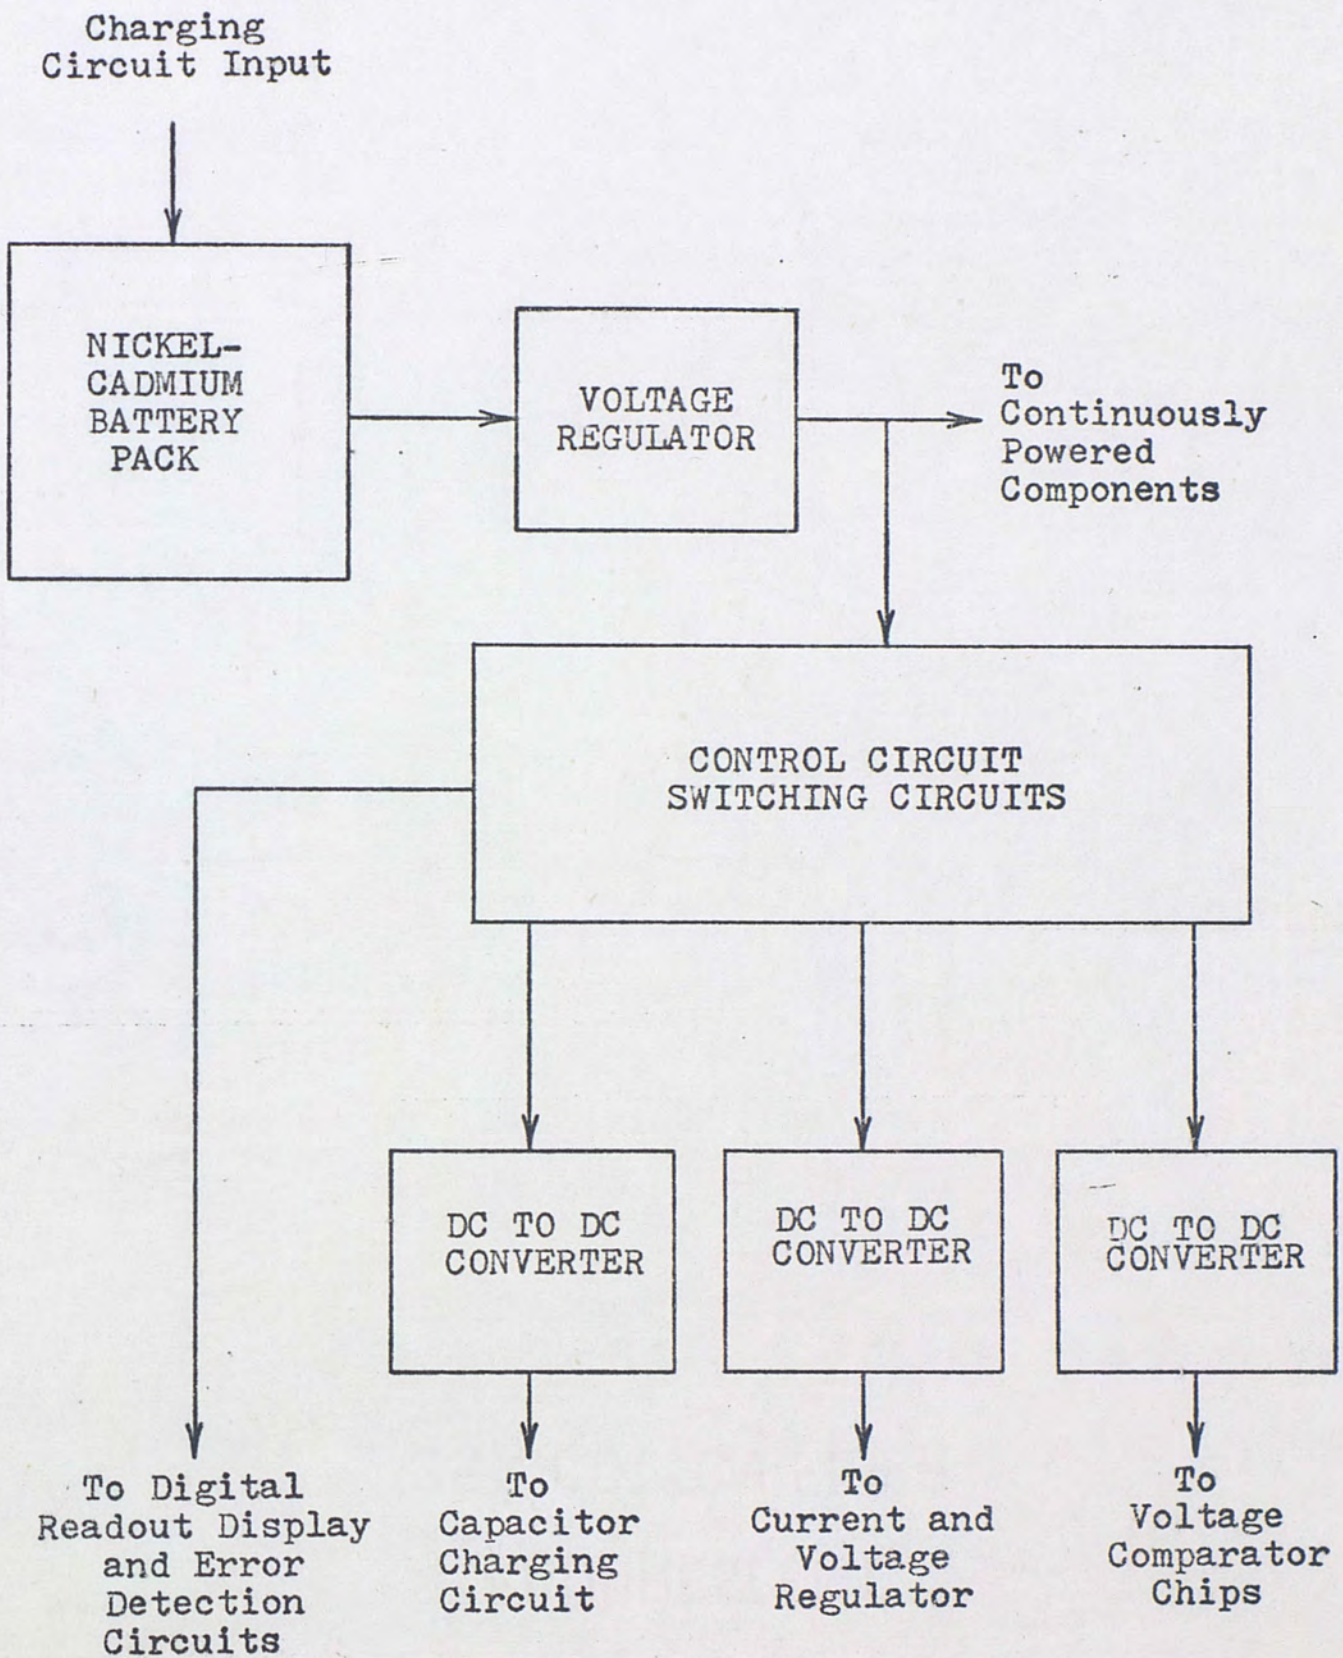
Charging Circuit Input

NICKEL-CADMIUM BATTERY PACK

VOLTAGE REGULATOR

To Continuously Powered Components

CONTROL CIRCUIT SWITCHING CIRCUITS

DC TO DC CONVERTER

DC TO DC CONVERTER

DC TO DC CONVERTER

To Digital Readout Display and Error Detection Circuits

To Capacitor Charging Circuit

To Current and Voltage Regulator

To Voltage Comparator Chips